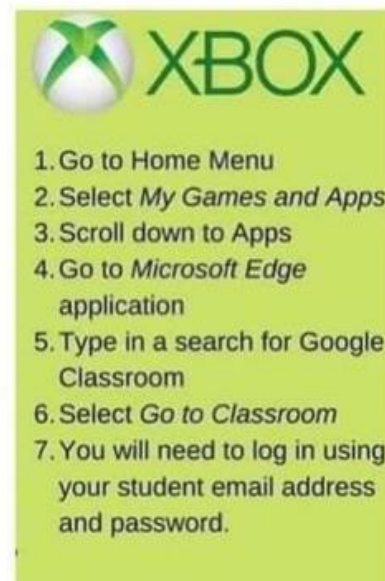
XBOX

1. Go to Home Menu
2. Select *My Games and Apps*
3. Scroll down to Apps
4. Go to *Microsoft Edge* application
5. Type in a search for Google Classroom
6. Select *Go to Classroom*
7. You will need to log in using your student email address and password.